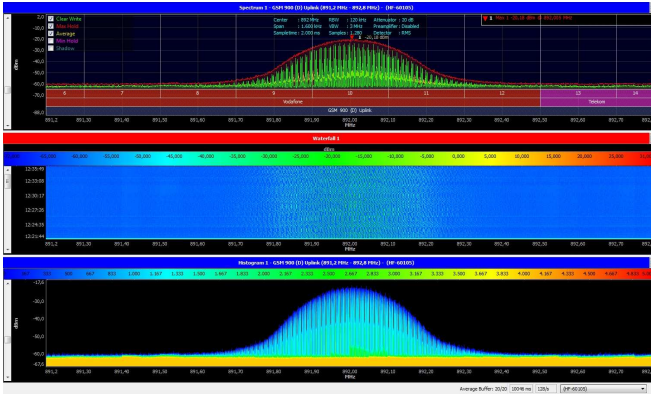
Spectrum 1 - GSM 900 (D) Uplink (891,2 MHz - 892,8 MHz) - (HF-60105)

Clear Write
Max Hold
Average
Min Hold
Shadow

Center : 892 MHz
Span : 1.600 kHz
Sampletime : 2.000 ms
RBW : 120 kHz
VBW : 3 MHz
Samples : 1.280
Attenuator : 20 dB
Preamplifier : Disabled
Detector : RMS

Mrk 1 -20,18 dBm @ 892,001 MHz

-20,18 dBm

dBm

-30,0
-40,0
-50,0
-60,0
-70,0
-80,0

6 7 8 9 10 11 12 13 14

Vodafone
Telekom
GSM 900 (D) Uplink

891,2 891,30 891,40 891,50 891,60 891,70 891,80 891,90 892,00 892,10 892,20 892,30 892,40 892,50 892,60 892,70 892,8
MHz

Waterfall 1

dBm

-70,000 -60,000 -55,000 -50,000 -45,000 -40,000 -35,000 -30,000 -25,000 -20,000 -15,000 -10,000 -5,000 0,000 5,000 10,000 15,000 20,000 25,000

12:33:49
12:33:05
12:30:17
12:27:30
12:24:55
12:21:44

891,2 891,30 891,40 891,50 891,60 891,70 891,80 891,90 892,00 892,10 892,20 892,30 892,40 892,50 892,60 892,70 892,8
MHz

Histogram 1 - GSM 900 (D) Uplink (891,2 MHz - 892,8 MHz) - (HF-60105)

0,333 0,500 0,667 0,833 1,000 1,167 1,333 1,500 1,667 1,833 2,000 2,167 2,333 2,500 2,667 2,833 3,000 3,167 3,333 3,500 3,667 3,833 4,000 4,167 4,333 4,500 4,667 4,833 5,000

-17,6
-30,0
-40,0
-50,0
-60,0
-67,6

dBm

891,2 891,30 891,40 891,50 891,60 891,70 891,80 891,90 892,00 892,10 892,20 892,30 892,40 892,50 892,60 892,70 892,8
MHz

Average Buffer: 20/20 | 10048 ms | 128/s | (HF-60105)